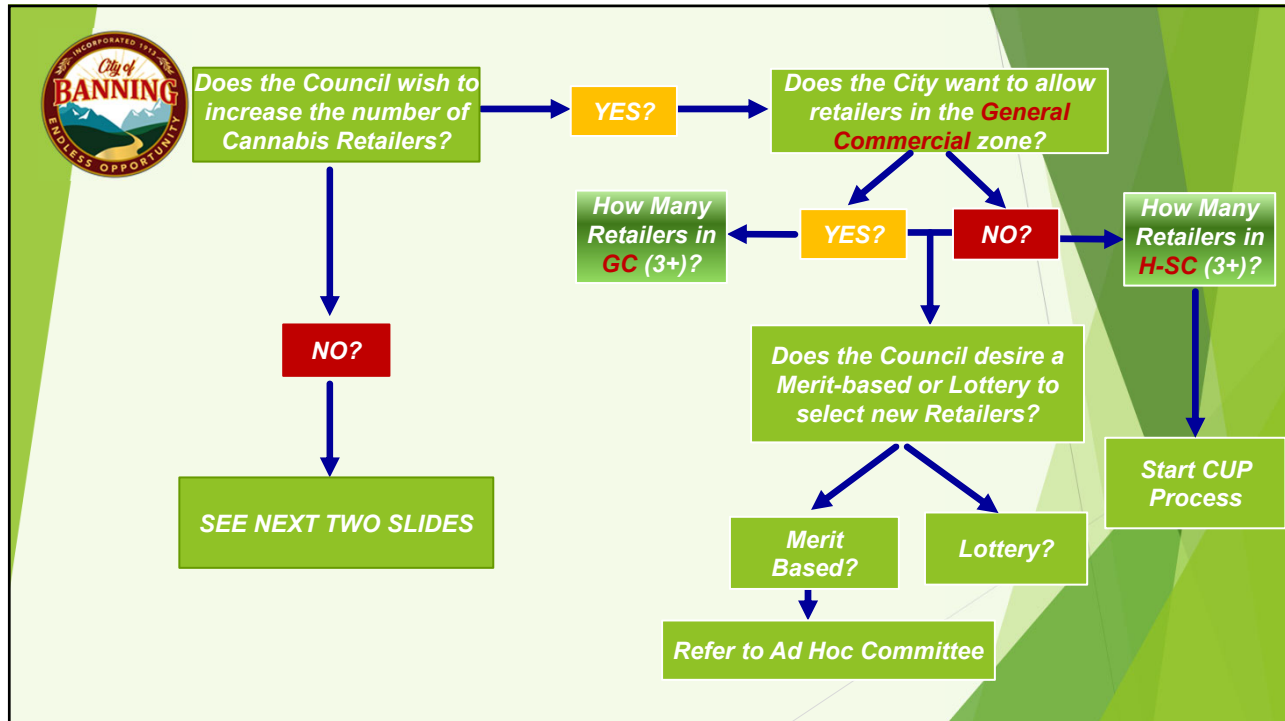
INCORPORATED 1913
City of BANNING
ENDLESS OPPORTUNITY

Does the Council wish to increase the number of Cannabis Retailers?

YES?

Does the City want to allow retailers in the General Commercial zone?

How Many Retailers in GC (3+)?

YES?

NO?

How Many Retailers in H-SC (3+)?

NO?

Does the Council desire a Merit-based or Lottery to select new Retailers?

Start CUP Process

SEE NEXT TWO SLIDES

Merit Based?

Lottery?

Refer to Ad Hoc Committee